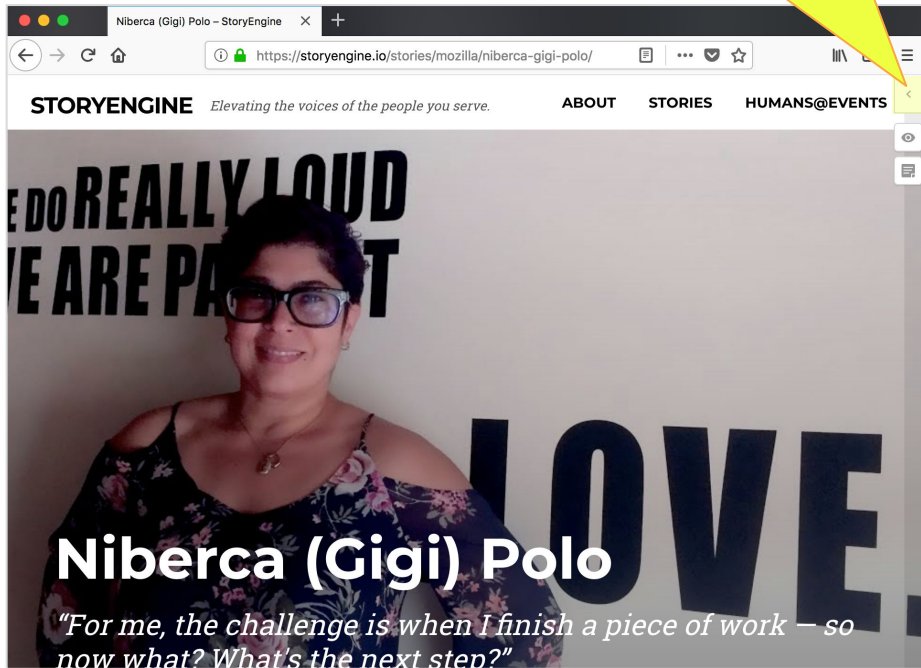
Niberca (Gigi) Polo – StoryEngine

https://storyengine.io/stories/mozilla/niberca-gigi-polo/

STORYENGINE Elevating the voices of the people you serve.

ABOUT STORIES HUMANS@EVENTS

E DO REALLY LOUD
E ARE PA T

LOVE.

Niberca (Gigi) Polo

“For me, the challenge is when I finish a piece of work — so now what? What’s the next step?”